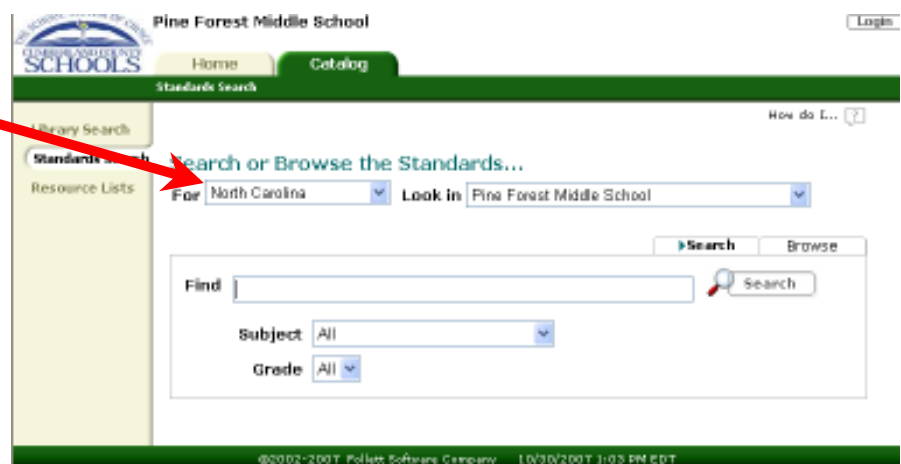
THE SCHOOL SYSTEM OF CHOICE
CUMBERLAND COUNTY
SCHOOLS

Pine Forest Middle School

Login

Home
Catalog

Standards Search

Library Search
Standards Search
Resource Lists

How do I... ?

Search or Browse the Standards...

For North Carolina
Look in Pine Forest Middle School

Search
Browse

Find
Search

Subject All
Grade All

©2002-2007 Follett Software Company 10/30/2007 1:03 PM EDT